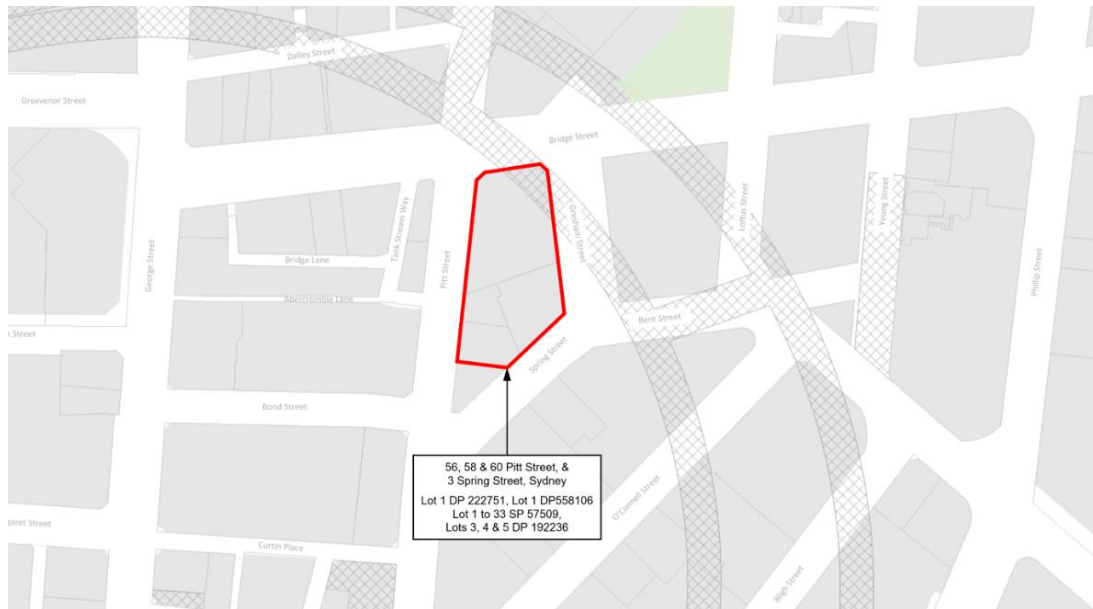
Dalley Street

Grosvenor Street

Bridge Street

Tank Stream Way

Bridge Lane

Abercrombie Lane

George Street

Pitt Street

Gresham Street

Loftus Street

Young Street

Phillip Street

Bent Street

Spring Street

n Street

Bond Street

O'Connell Street

Bligh Street

Curtin Place

gret Street

56, 58 & 60 Pitt Street, &
3 Spring Street, Sydney

Lot 1 DP 222751, Lot 1 DP558106
Lot 1 to 33 SP 57509,
Lots 3, 4 & 5 DP 192236